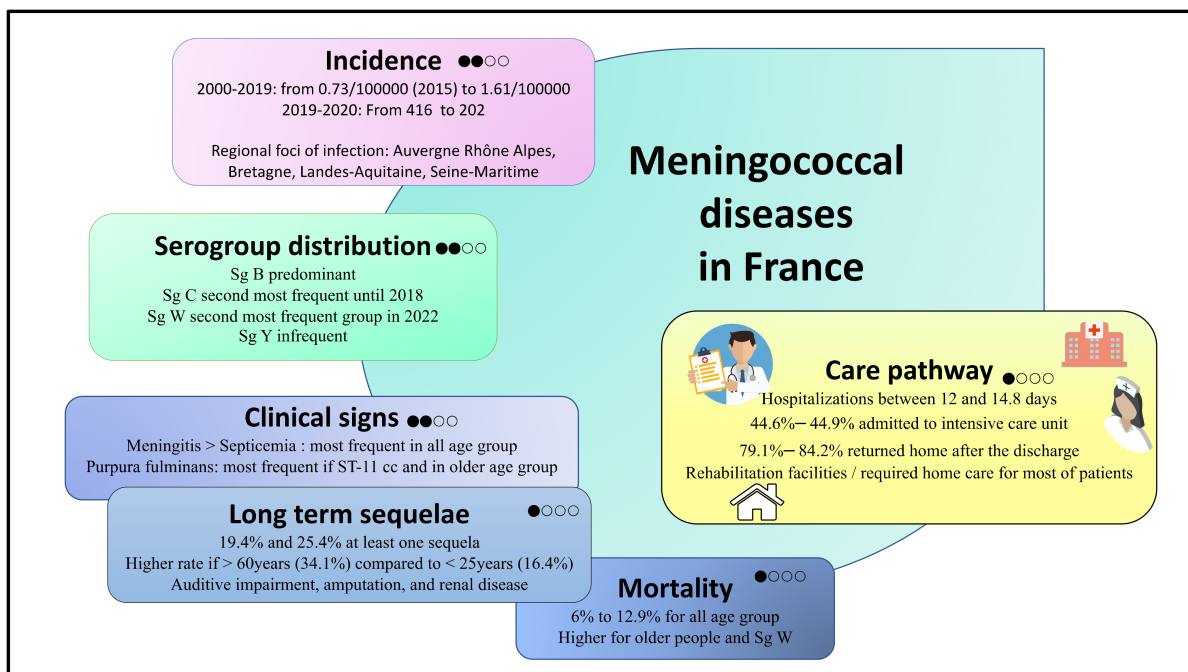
Incidence ●●○○
2000-2019: from 0.73/100000 (2015) to 1.61/100000
2019-2020: From 416 to 202

Regional foci of infection: Auvergne Rhône Alpes, Bretagne, Landes-Aquitaine, Seine-Maritime

Meningococcal diseases in France

Serogroup distribution ●●○○
Sg B predominant
Sg C second most frequent until 2018
Sg W second most frequent group in 2022
Sg Y infrequent

Care pathway ●○○○
Hospitalizations between 12 and 14.8 days
44.6%– 44.9% admitted to intensive care unit
79.1%– 84.2% returned home after the discharge
Rehabilitation facilities / required home care for most of patients

Clinical signs ●●○○
Meningitis > Septicemia : most frequent in all age group
Purpura fulminans: most frequent if ST-11 cc and in older age group

Long term sequelae ●○○○
19.4% and 25.4% at least one sequela
Higher rate if > 60years (34.1%) compared to < 25years (16.4%)
Auditive impairment, amputation, and renal disease

Mortality ●○○○
6% to 12.9% for all age group
Higher for older people and Sg W